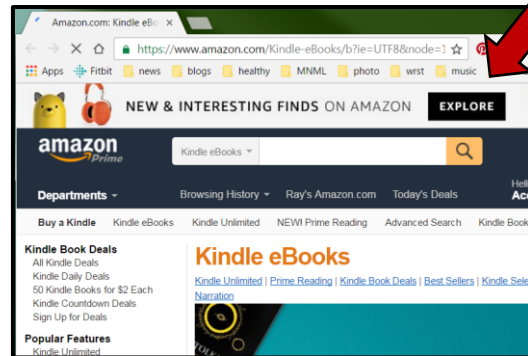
Amazon.com: Kindle eBo ×

https://www.amazon.com/Kindle-eBooks/b?ie=UTF8&node=1

Apps Fitbit news blogs healthy MNML photo wrst music

NEW & INTERESTING FINDS ON AMAZON EXPLORE

amazon Prime

Kindle eBooks

Departments Browsing History Ray's Amazon.com Today's Deals Hell Acc

Buy a Kindle Kindle eBooks Kindle Unlimited NEW! Prime Reading Advanced Search Kindle Book

Kindle Book Deals
All Kindle Deals
Kindle Daily Deals
50 Kindle Books for $2 Each
Kindle Countdown Deals
Sign Up for Deals

Popular Features
Kindle Unlimited

Kindle eBooks

Kindle Unlimited | Prime Reading | Kindle Book Deals | Best Sellers | Kindle Sele Narration